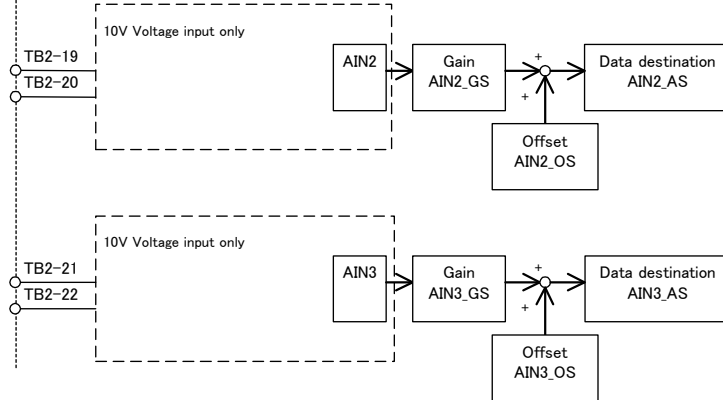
10V Voltage input only

TB2−19
TB2−20

AIN2

Gain
AIN2_GS

+
+

Data destination
AIN2_AS

Offset
AIN2_OS

10V Voltage input only

TB2−21
TB2−22

AIN3

Gain
AIN3_GS

+
+

Data destination
AIN3_AS

Offset
AIN3_OS